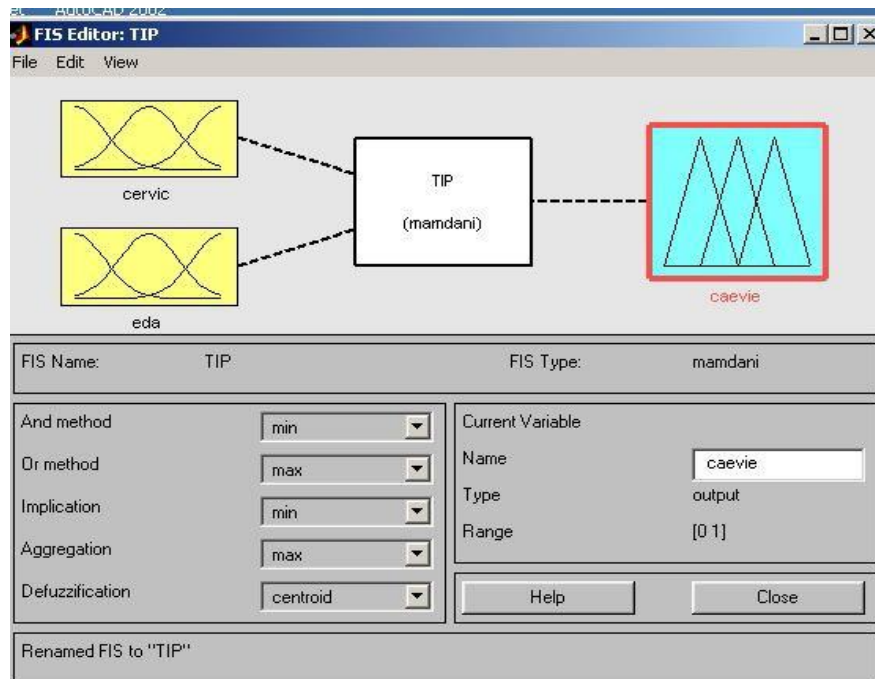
AutoCAD 2002
FIS Editor: TIP
File Edit View

cervic

eda

TIP
(mamdani)

caevie

FIS Name: TIP
FIS Type: mamdani

And method min
Or method max
Implication min
Aggregation max
Defuzzification centroid

Current Variable
Name caevie
Type output
Range [0 1]

Help
Close

Renamed FIS to "TIP"